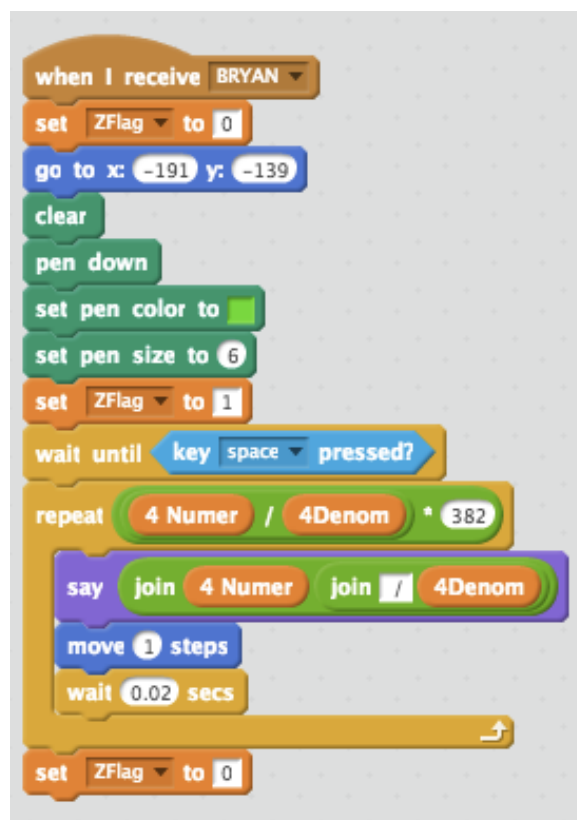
when I receive BRYAN
set ZFlag to 0
go to x: -191 y: -139
clear
pen down
set pen color to
set pen size to 6
set ZFlag to 1
wait until key space pressed?
repeat 4 Numer / 4Denom * 382
say join 4 Numer join / 4Denom
move 1 steps
wait 0.02 secs
set ZFlag to 0